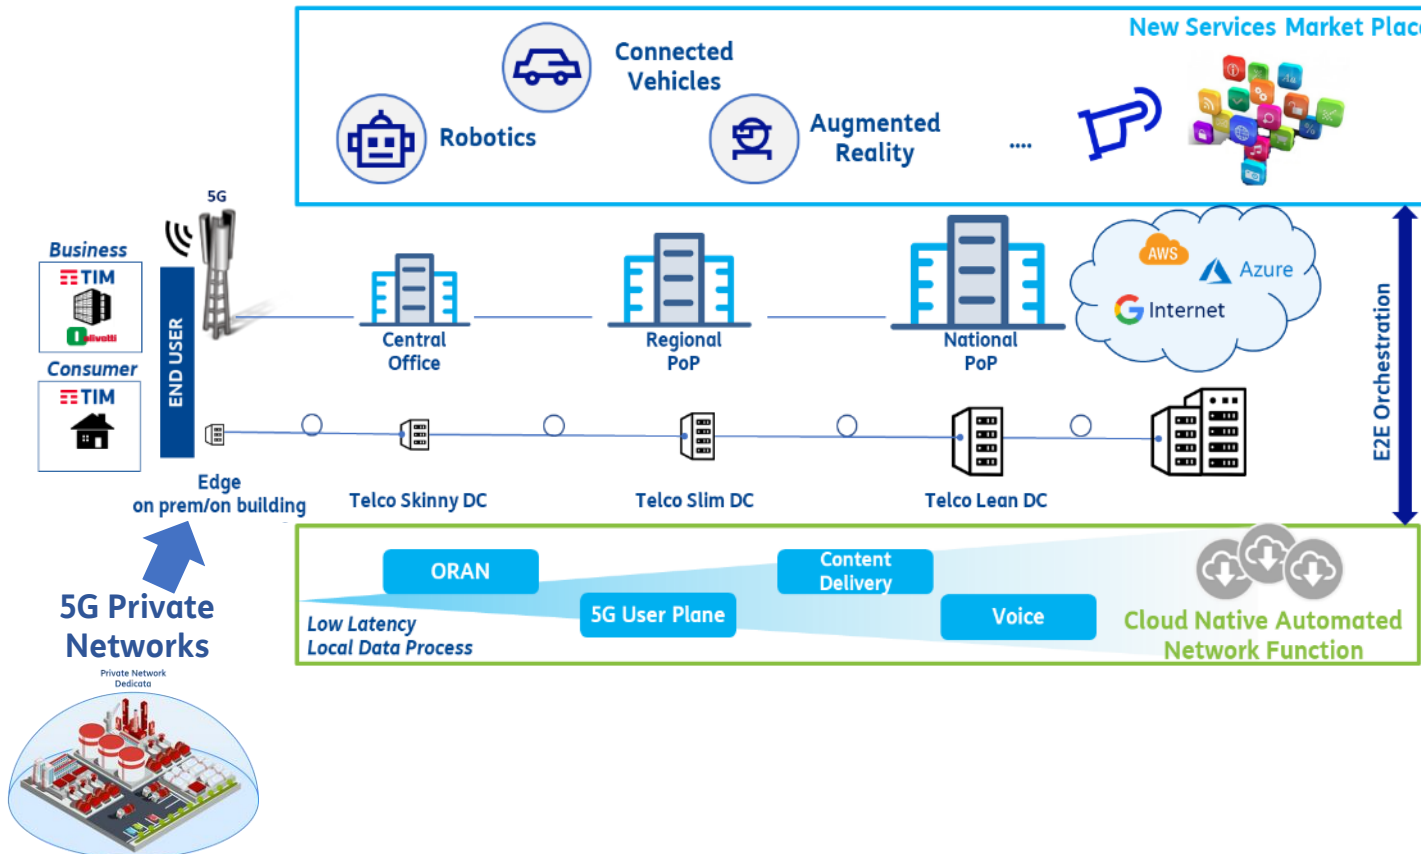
New Services Market Plac

Connected Vehicles

Robotics

Augmented Reality

....

5G

Business

TIM

olivetti

Consumer

TIM

END USER

Central Office

Regional PoP

National PoP

AWS

Azure

Internet

E2E Orchestration

Edge on prem/on building

Telco Skinny DC

Telco Slim DC

Telco Lean DC

5G Private Networks

Private Network Dedicata

ORAN

Content Delivery

5G User Plane

Voice

Low Latency Local Data Process

Cloud Native Automated Network Function